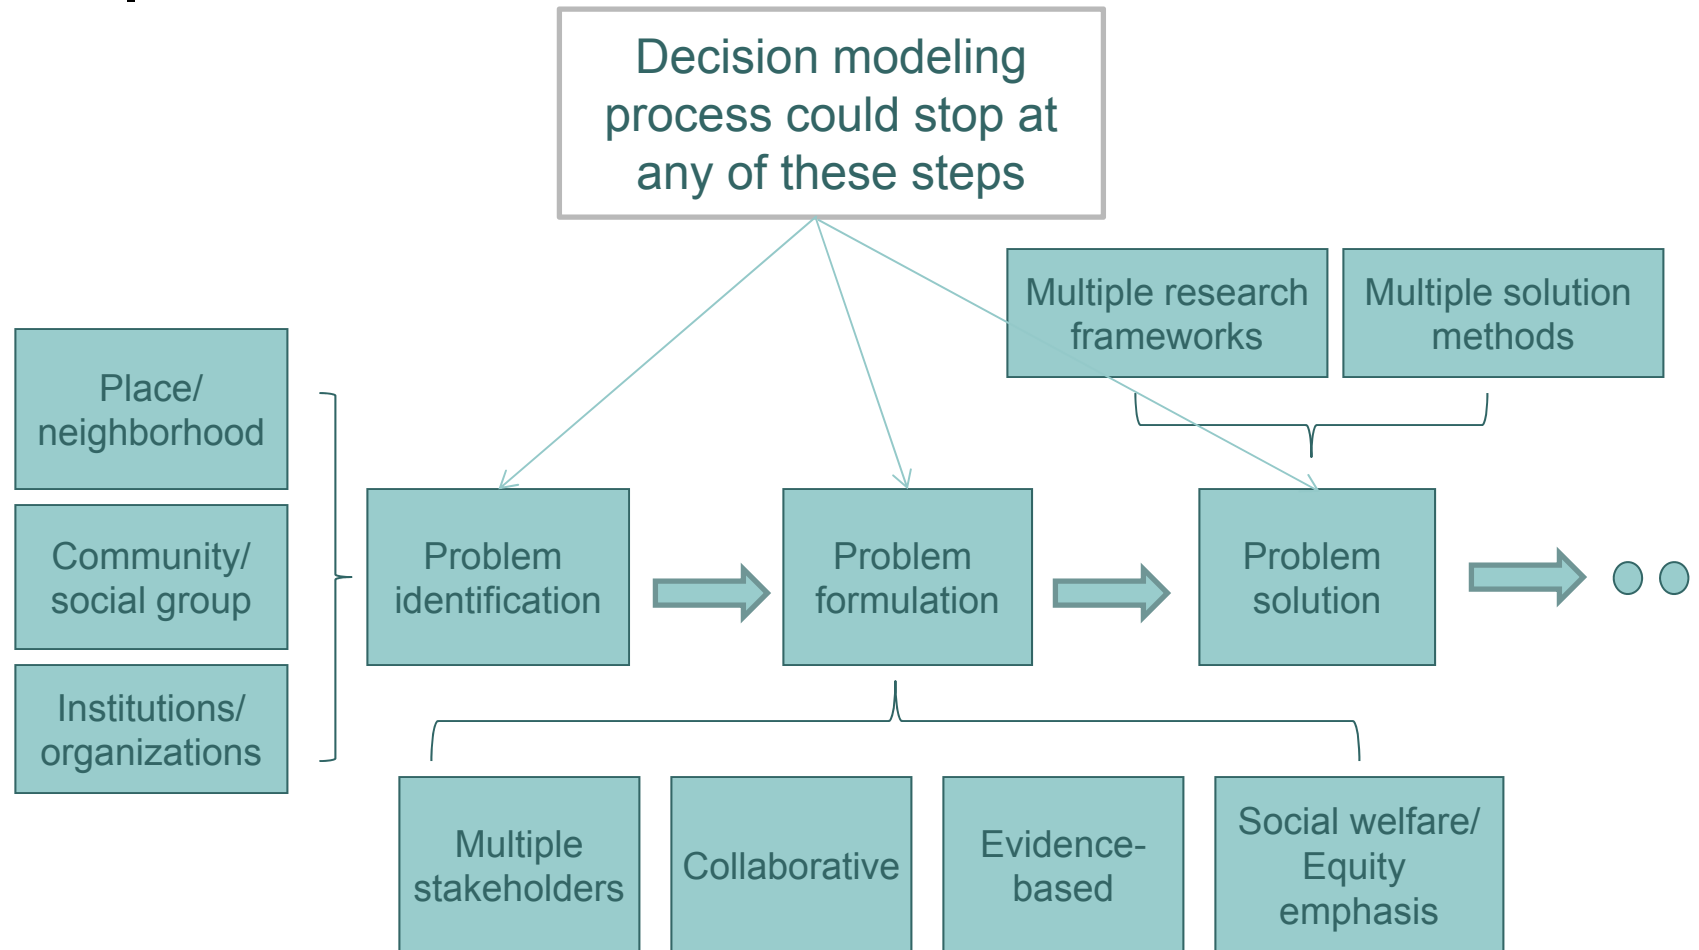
Decision modeling process could stop at any of these steps

Multiple research frameworks

Multiple solution methods

Place/ neighborhood

Community/ social group

Institutions/ organizations

Problem identification

Problem formulation

Problem solution

Multiple stakeholders

Collaborative

Evidence-based

Social welfare/ Equity emphasis